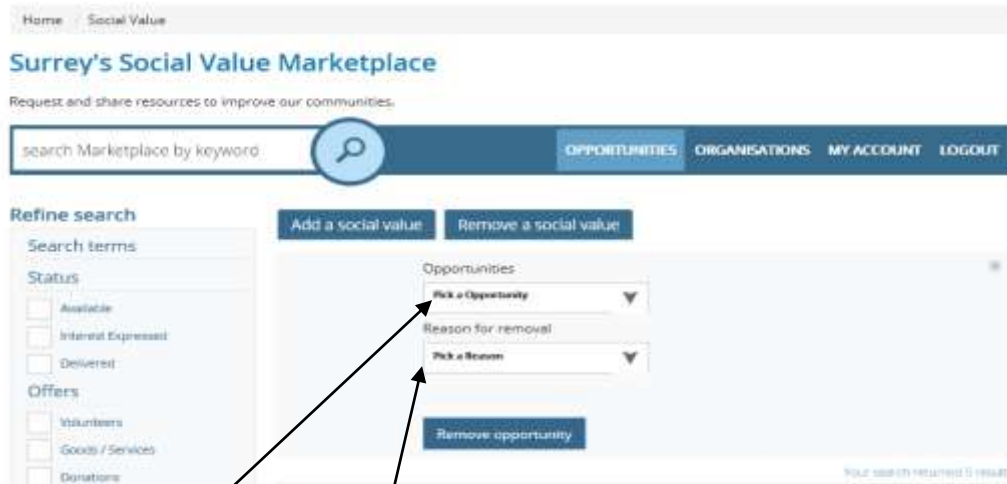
Home / Social Value

Surrey's Social Value Marketplace

Request and share resources to improve our communities.

search Marketplace by keyword

OPPORTUNITIES ORGANISATIONS MY ACCOUNT LOGOUT

Refine search

Search terms

Status

Available

Interest Expressed

Delivered

Offers

Volunteers

Goods / Services

Donations

Add a social value

Remove a social value

Opportunities

Pick a Opportunity

Reason for removal

Pick a Reason

Remove opportunity

Your search returned 5 results